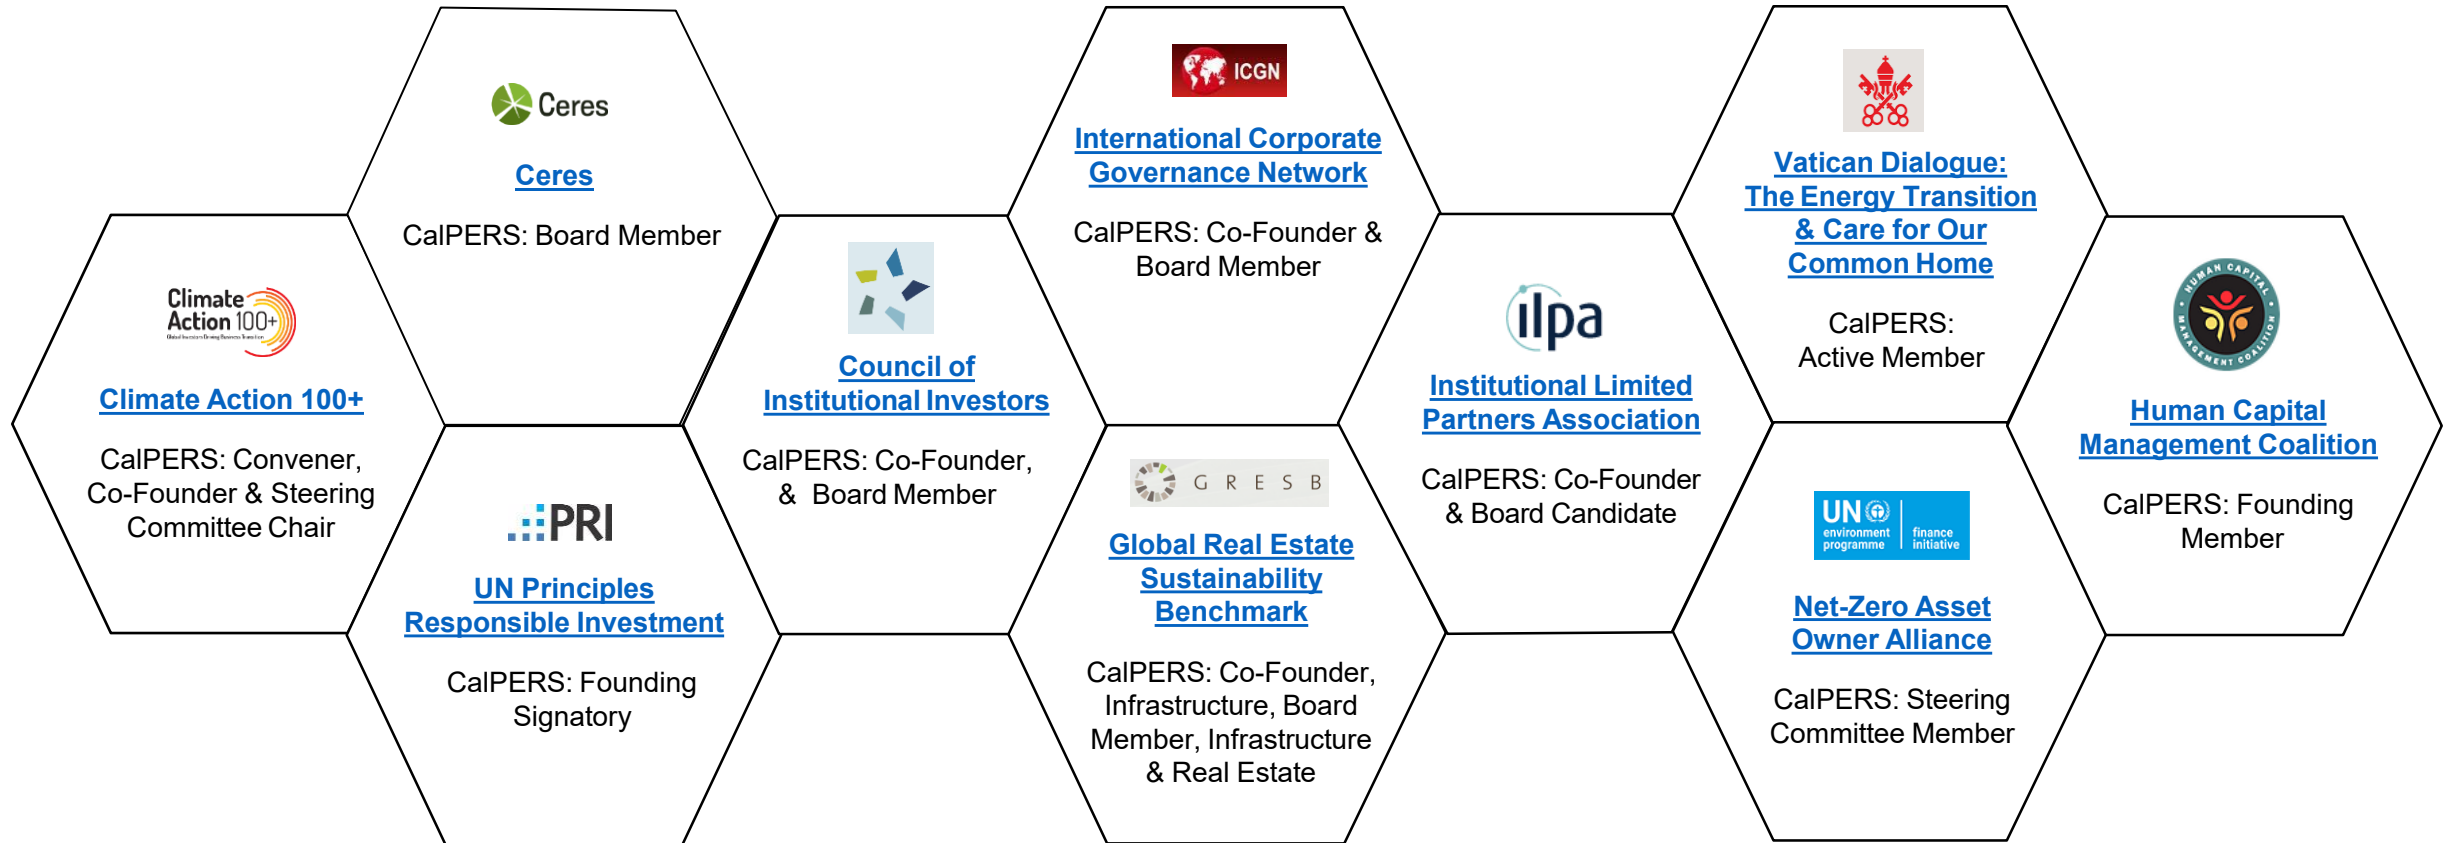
Climate Action 100+
Global Investors Driving Business Transition

Climate Action 100+

CalPERS: Convener, Co-Founder & Steering Committee Chair

Ceres

Ceres

CalPERS: Board Member

PRI

UN Principles Responsible Investment

CalPERS: Founding Signatory

Council of Institutional Investors

CalPERS: Co-Founder, & Board Member

ICGN

International Corporate Governance Network

CalPERS: Co-Founder & Board Member

GRESB

Global Real Estate Sustainability Benchmark

CalPERS: Co-Founder, Infrastructure, Board Member, Infrastructure & Real Estate

ilpa

Institutional Limited Partners Association

CalPERS: Co-Founder & Board Candidate

Vatican Dialogue: The Energy Transition & Care for Our Common Home

CalPERS: Active Member

UN environment programme | finance initiative

Net-Zero Asset Owner Alliance

CalPERS: Steering Committee Member

HUMAN CAPITAL MANAGEMENT COALITION

Human Capital Management Coalition

CalPERS: Founding Member